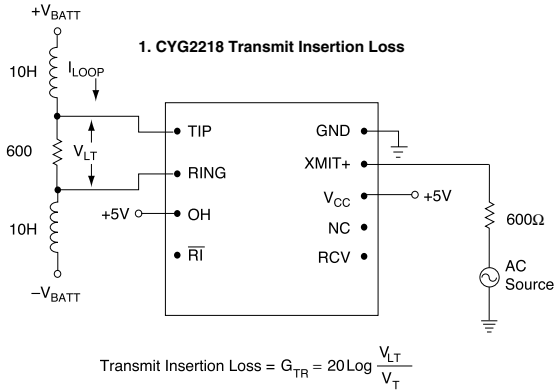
$+V_{BATT}$

1. CYG2218 Transmit Insertion Loss

10H

$I_{LOOP}$

600

$V_{LT}$

10H

$-V_{BATT}$

TIP

RING

+5V

OH

$\overline{RI}$

GND

XMIT+

$V_{CC}$

+5V

NC

RCV

600Ω

AC Source

Transmit Insertion Loss = $G_{TR} = 20 \log \frac{V_{LT}}{V_T}$